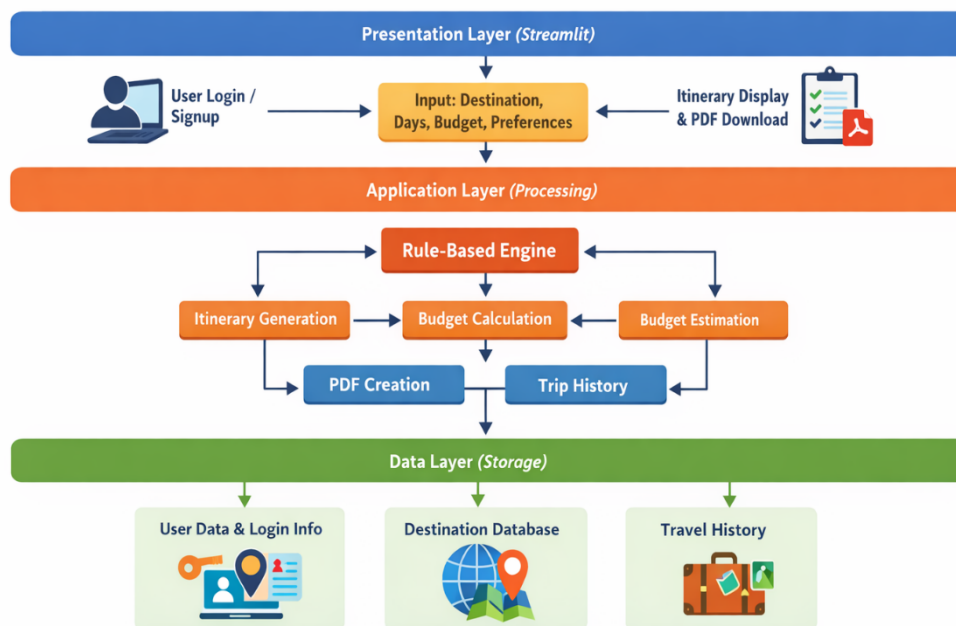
Presentation Layer (Streamlit)

User Login / Signup

Input: Destination, Days, Budget, Preferences

Itinerary Display & PDF Download

Application Layer (Processing)

Rule-Based Engine

Itinerary Generation

Budget Calculation

Budget Estimation

PDF Creation

Trip History

Data Layer (Storage)

User Data & Login Info

Destination Database

Travel History